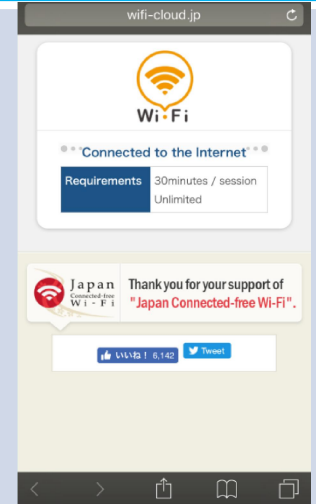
wifi-cloud.jp

Wi·Fi

Connected to the Internet

| Requirements | 30minutes / session Unlimited |
|---|---|

Japan Connected-free Wi-Fi

Thank you for your support of "Japan Connected-free Wi-Fi".

いいね！ 6,142

Tweet